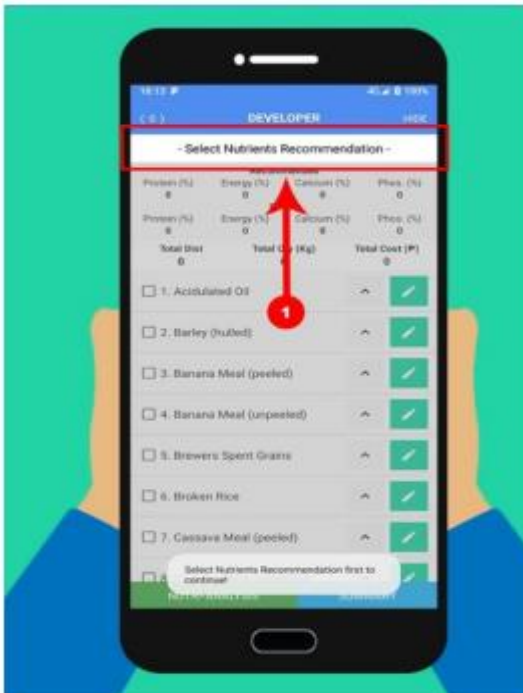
18:13
100%
DEVELOPER
HIDE
- Select Nutrients Recommendation -
Recommended
Protein (%) 0
Energy (%) 0
Calcium (%) 0
Phos. (%) 0
Protein (%) 0
Energy (%) 0
Calcium (%) 0
Phos. (%) 0
Total Dist 0
Total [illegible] (Kg) 0
Total Cost (₱) 0
1. Acidulated Oil
1
2. Barley (hulled)
3. Banana Meal (peeled)
4. Banana Meal (unpeeled)
5. Brewers Spent Grains
6. Broken Rice
7. Cassava Meal (peeled)
Select Nutrients Recommendation first to continue!
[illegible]
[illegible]